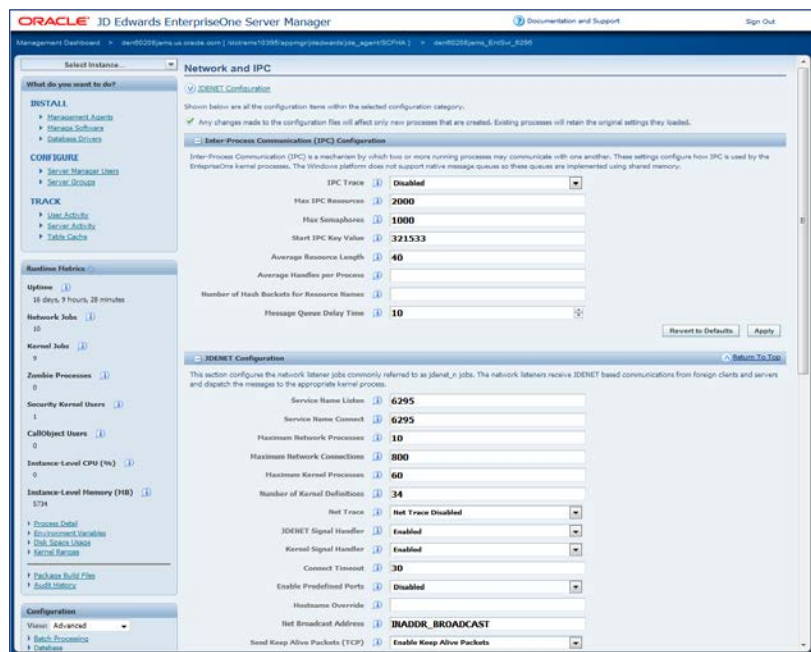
ORACLE JD Edwards EnterpriseOne Server Manager

Documentation and Support

Sign Out

Management Dashboard > den60208jems.us.oracle.com [/slot/ems10395/appmgr/jde_agent/SCFHA] > den60208jems_EntSvr_6295

Select Instance...

What do you want to do?

INSTALL
Management Agents
Manage Software
Database Drivers

CONFIGURE
Server Manager Users
Server Groups

TRACK
User Activity
Server Activity
Table Cache

Runtime Metrics

Uptime
16 days, 9 hours, 28 minutes

Network Jobs
10

Kernel Jobs
9

Zombie Processes
0

Security Kernel Users
1

CallObject Users
0

Instance-Level CPU (%)
0

Instance-Level Memory (MB)
5734

Process Detail
Environment Variables
Disk Space Usage
Kernel Ranges

Package Build Files
Audit History

Configuration

View: Advanced

Batch Processing
Database

Network and IPC

JDENET Configuration

Shown below are all the configuration items within the selected configuration category.

Any changes made to the configuration files will affect only new processes that are created. Existing processes will retain the original settings they loaded.

Inter-Process Communication (IPC) Configuration

Inter-Process Communication (IPC) is a mechanism by which two or more running processes may communicate with one another. These settings configure how IPC is used by the EnterpriseOne kernel processes. The Windows platform does not support native message queues so these queues are implemented using shared memory.

IPC Trace: Disabled
Max IPC Resources: 2000
Max Semaphores: 1000
Start IPC Key Value: 321533
Average Resource Length: 40
Average Handles per Process:
Number of Hash Buckets for Resource Names:
Message Queue Delay Time: 10

Revert to Defaults
Apply

JDENET Configuration

Return To Top

This section configure the network listener jobs commonly referred to as jdenet_n jobs. The network listeners receive JDENET based communications from foreign clients and servers and dispatch the messages to the appropriate kernel process.

Service Name Listen: 6295
Service Name Connect: 6295
Maximum Network Processes: 10
Maximum Network Connections: 800
Maximum Kernel Processes: 60
Number of Kernel Definitions: 34
Net Trace: Net Trace Disabled
JDENET Signal Handler: Enabled
Kernel Signal Handler: Enabled
Connect Timeout: 30
Enable Predefined Ports: Disabled
Hostname Override:
Net Broadcast Address: INADDR_BROADCAST
Send Keep Alive Packets (TCP): Enable Keep Alive Packets